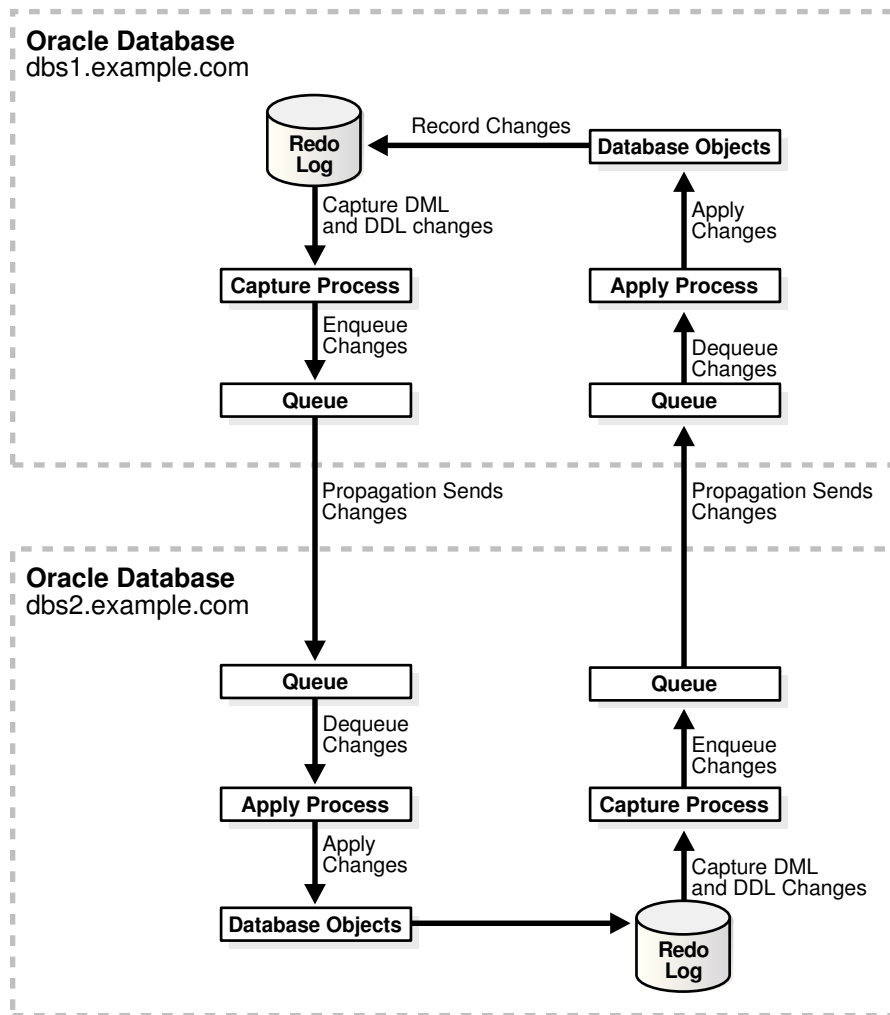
Oracle Database
dbs1.example.com

Redo Log

Record Changes

Database Objects

Capture DML and DDL changes

Apply Changes

Capture Process

Apply Process

Enqueue Changes

Dequeue Changes

Queue

Queue

Propagation Sends Changes

Propagation Sends Changes

Oracle Database
dbs2.example.com

Queue

Queue

Dequeue Changes

Enqueue Changes

Apply Process

Capture Process

Apply Changes

Capture DML and DDL Changes

Database Objects

Redo Log